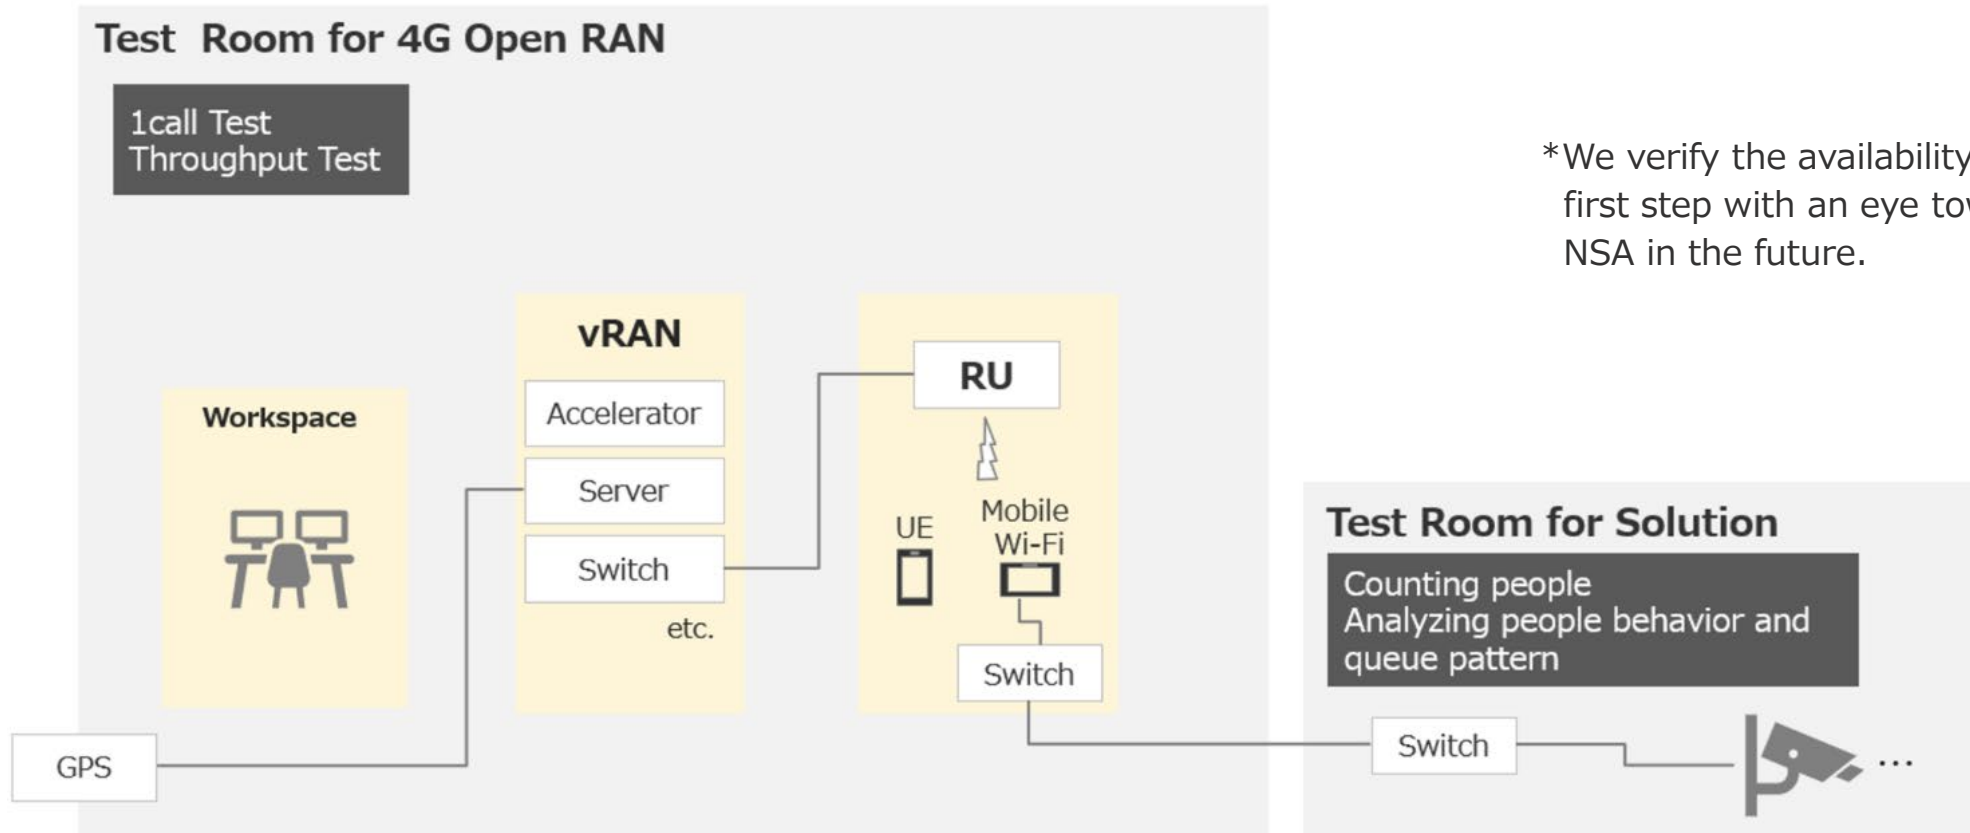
Test Room for 4G Open RAN

1call Test
Throughput Test

*We verify the availability
first step with an eye to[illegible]
NSA in the future.

vRAN

Accelerator

Server

Switch

etc.

RU

Workspace

UE

Mobile Wi-Fi

Switch

Test Room for Solution

Counting people
Analyzing people behavior and queue pattern

GPS

Switch

…